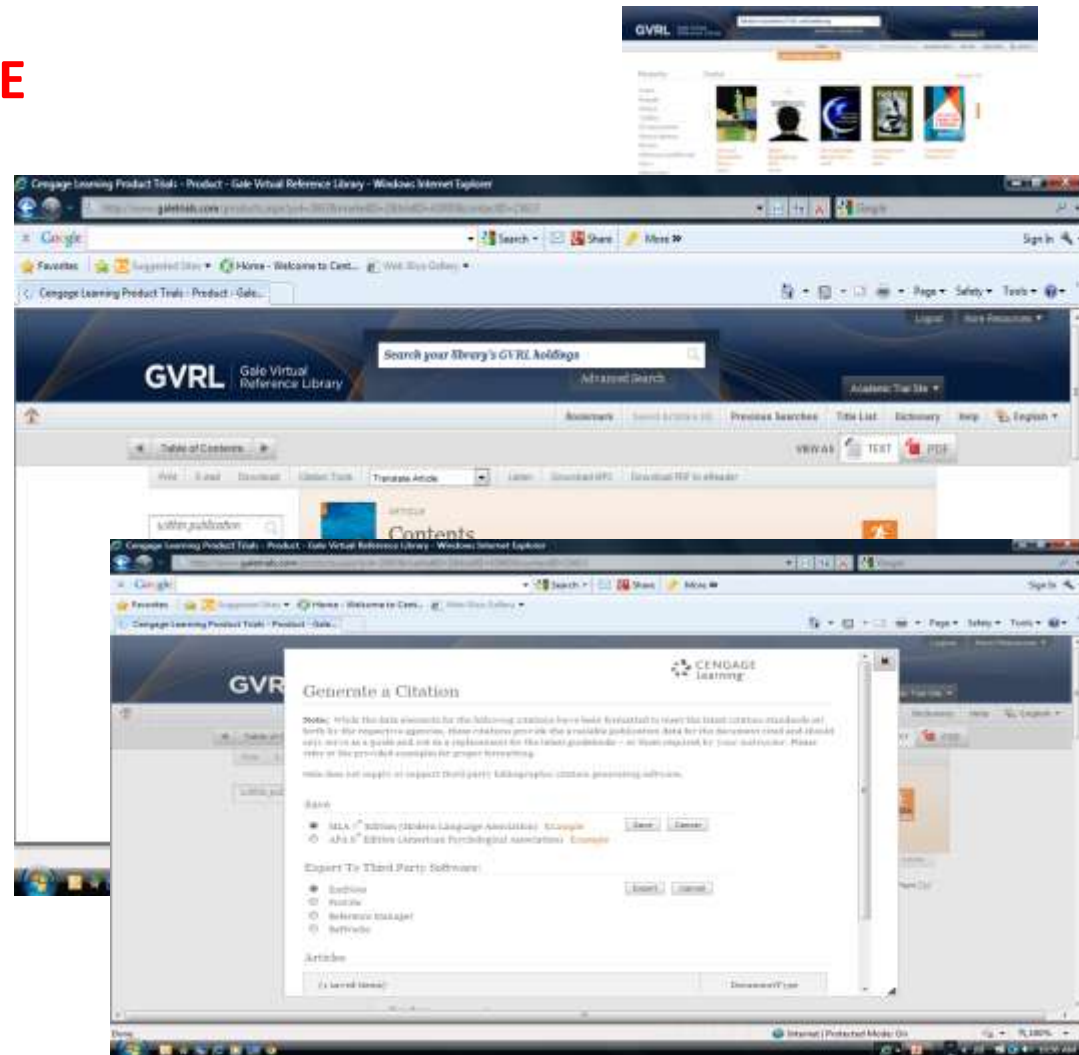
E

GVRL

Cengage Learning Product Trials - Product - Gale Virtual Reference Library - Windows Internet Explorer

Google

Search · Share · More »

Sign In

Favorites · Suggested Sites · Home - Welcome to Cent... · Web Slice Gallery

Cengage Learning Product Trials - Product - Gale...

Page · Safety · Tools

Logout · More Resources

GVRL Gale Virtual Reference Library

Search your library's GVRL holdings

Advanced Search

Academic Trial Site

Bookmark · Saved Articles (0) · Previous Searches · Title List · Dictionary · Help · English

Table of Contents

VIEW AS: TEXT · PDF

Print · E-mail · Download · Citation Tools · Translate Article · Listen · Download MP3 · Download PDF to eReader

within publication

ARTICLE

Contents

Cengage Learning Product Trials - Product - Gale Virtual Reference Library - Windows Internet Explorer

Google

Sign In

Favorites · Home - Welcome to Cent...

Cengage Learning Product Trials - Product - Gale...

GVR

CENGAGE Learning

Generate a Citation

Note: While the data elements for the following citations have been formatted to meet the latest citation standards set forth by the respective agencies, these citations provide the available publication data for the document cited and should only serve as a guide and not as a replacement for the latest guidelines -- or those required by your instructor. Please refer to the provided examples for proper formatting.

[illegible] does not supply or support third party bibliographic citation generating software.

Save

MLA 7th Edition (Modern Language Association) Example

APA 6th Edition (American Psychological Association) Example

Save · Cancel

Export To Third Party Software:

EndNote

ProCite

Reference Manager

RefWorks

Export · Cancel

Articles

(1 saved items)

Document Type

Done

Internet | Protected Mode: On

100%